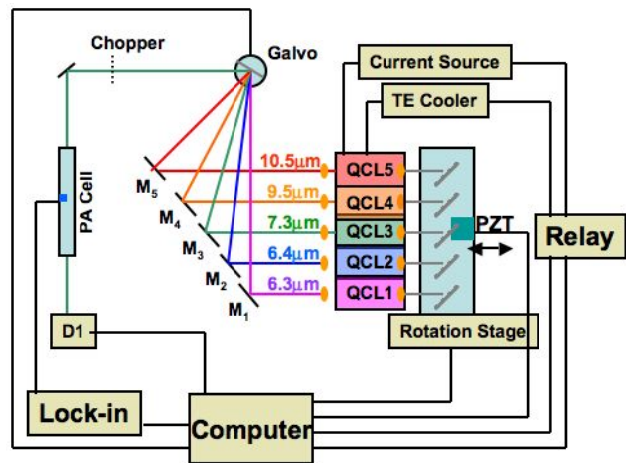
Chopper

Galvo

Current Source

TE Cooler

PA Cell

$M_5$

$M_4$

$M_3$

$M_2$

$M_1$

10.5μm

9.5μm

7.3μm

6.4μm

6.3μm

QCL5

QCL4

QCL3

QCL2

QCL1

PZT

Relay

Rotation Stage

D1

Lock-in

Computer